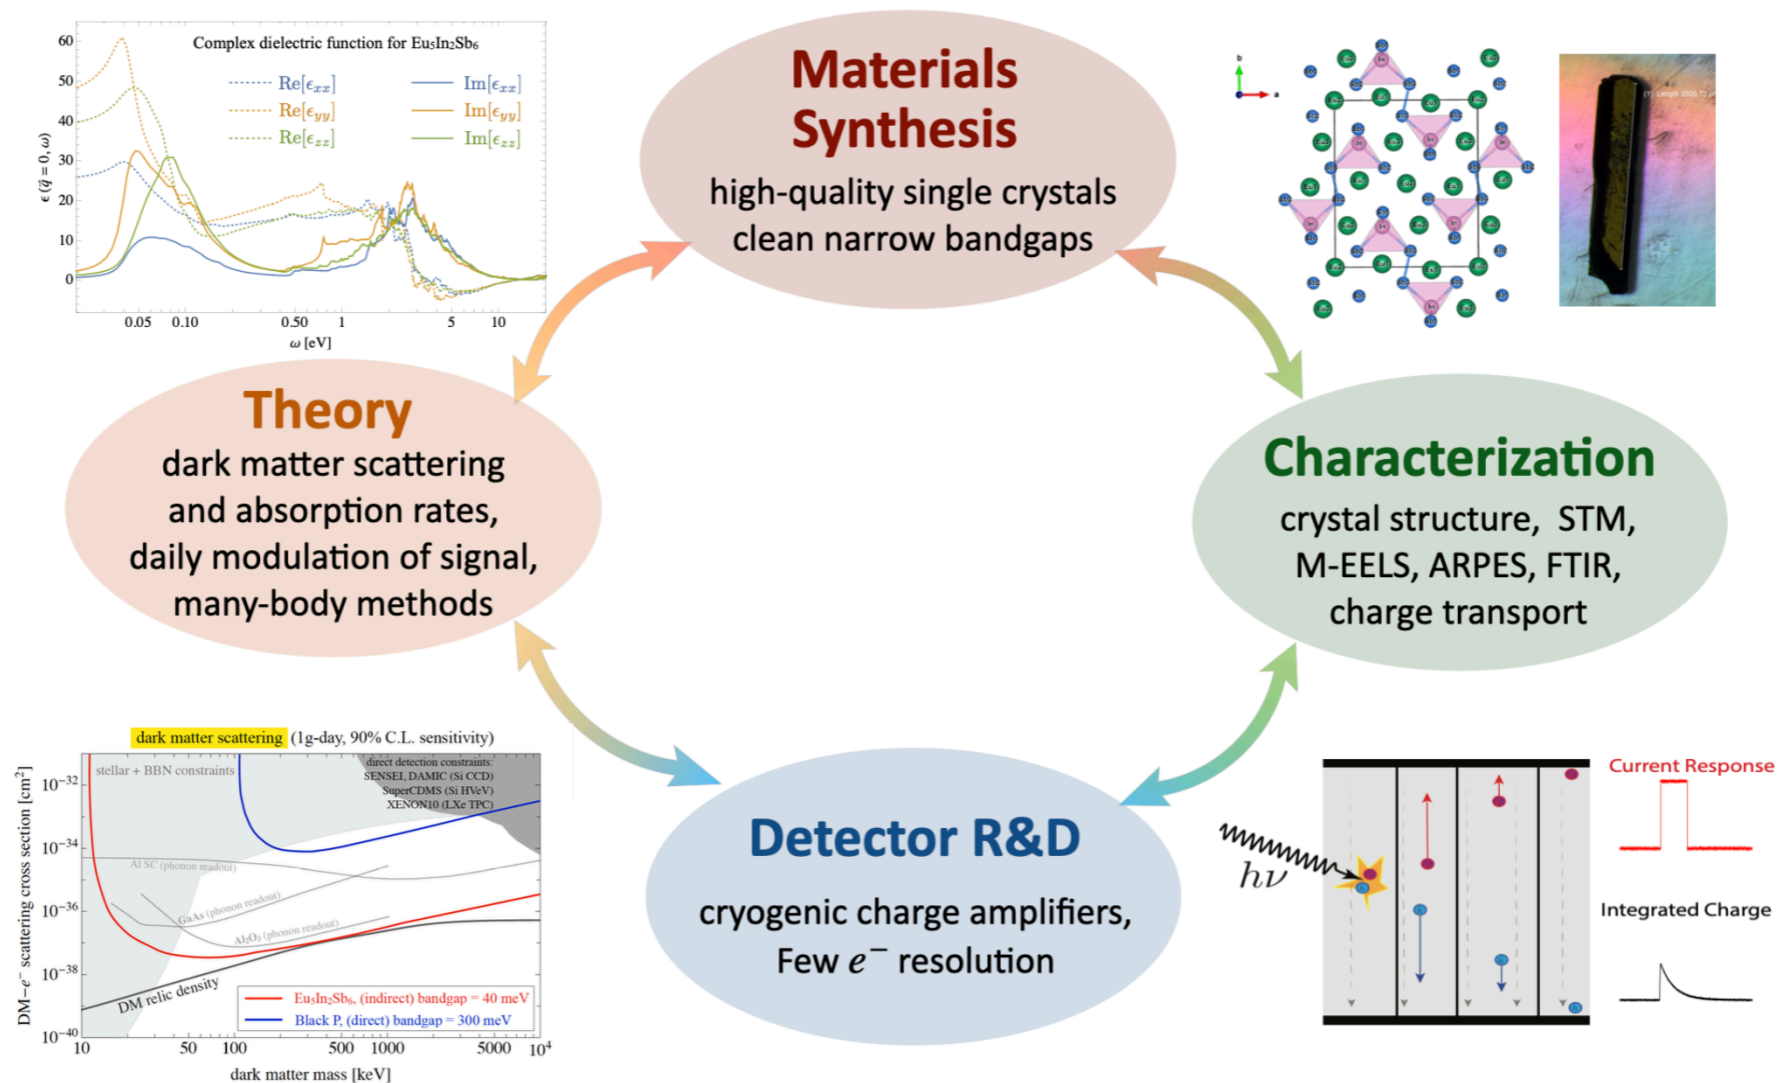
Complex dielectric function for $Eu_5In_2Sb_6$

$Re[\epsilon_{xx}]$ $Im[\epsilon_{xx}]$
$Re[\epsilon_{yy}]$ $Im[\epsilon_{yy}]$
$Re[\epsilon_{zz}]$ $Im[\epsilon_{zz}]$

60
50
40
30
20
10
0

$\epsilon(\vec{q}=0,\omega)$

0.05 0.10 0.50 1 5 10

$\omega$ [eV]

Materials Synthesis

high-quality single crystals
clean narrow bandgaps

Theory

dark matter scattering and absorption rates, daily modulation of signal, many-body methods

Characterization

crystal structure, STM, M-EELS, ARPES, FTIR, charge transport

Detector R&D

cryogenic charge amplifiers, Few $e^-$ resolution

dark matter scattering (1g-day, 90% C.L. sensitivity)

stellar + BBN constraints

direct detection constraints: SENSEI, DAMIC (Si CCD) SuperCDMS (Si HVeV) XENON10 (LXe TPC)

Al SC (phonon readout)

GaAs (phonon readout)

$Al_2O_3$ (phonon readout)

DM relic density

$Eu_5In_2Sb_6$, (indirect) bandgap = 40 meV
Black P, (direct) bandgap = 300 meV

$10^{-32}$
$10^{-34}$
$10^{-36}$
$10^{-38}$
$10^{-40}$

DM–$e^-$ scattering cross section [cm$^2$]

10 50 100 500 1000 5000 $10^4$

dark matter mass [keV]

$h\nu$

Current Response

Integrated Charge